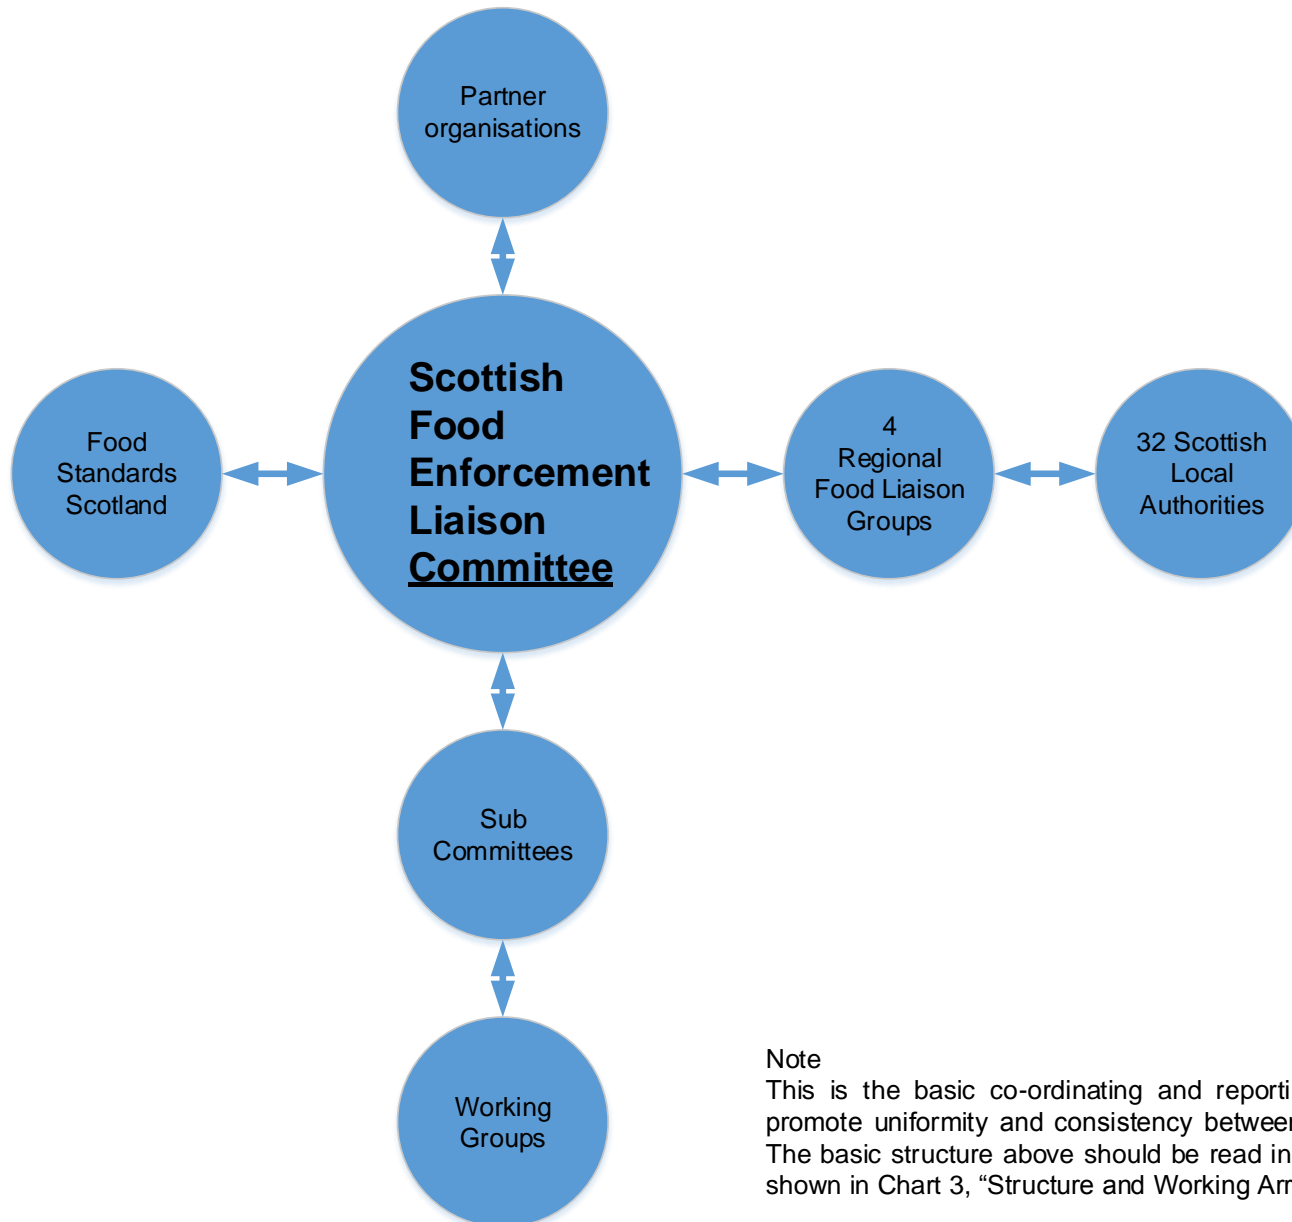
Partner organisations

Food Standards Scotland

Scottish Food Enforcement Liaison Committee

4 Regional Food Liaison Groups

32 Scottish Local Authorities

Sub Committees

Working Groups

Note
This is the basic co-ordinating and reporti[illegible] promote uniformity and consistency betwee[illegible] The basic structure above should be read in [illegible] shown in Chart 3, “Structure and Working Ar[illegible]